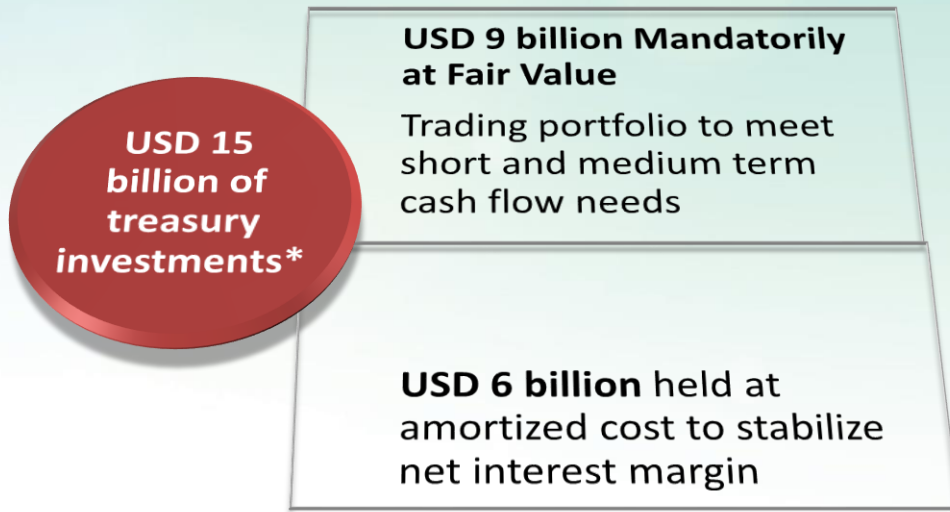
USD 15 billion of treasury investments*

USD 9 billion Mandatorily at Fair Value

Trading portfolio to meet short and medium term cash flow needs

USD 6 billion held at amortized cost to stabilize net interest margin